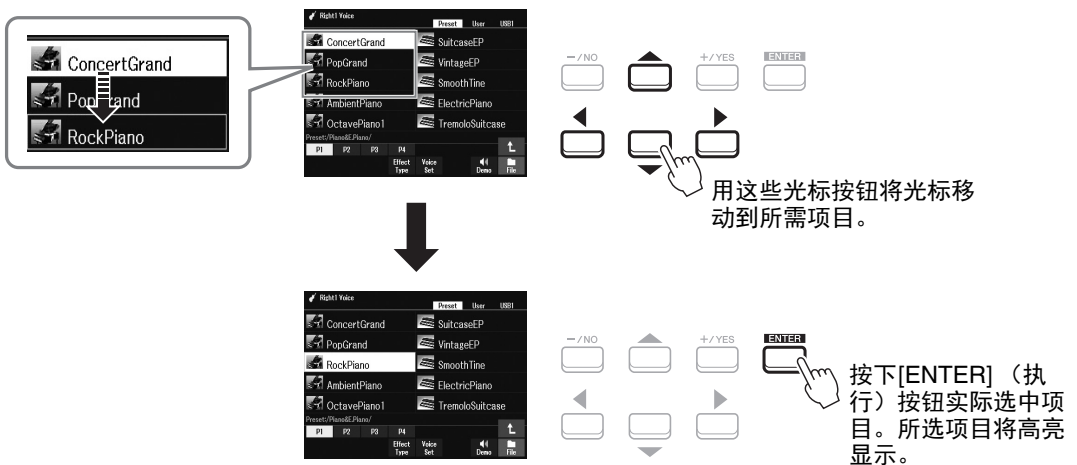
ConcertGrand
PopGrand
RockPiano

Right1 Voice
Preset User USB1
ConcertGrand
PopGrand
RockPiano
AmbientPiano
OctavePiano1
SuitcaseEP
VintageEP
SmoothTine
ElectricPiano
TremoloSuitcase
Preset/Piano&E.Piano/
P1 P2 P3 P4
Effect Type
Voice Set
Demo
File

−/NO
+/YES
ENTER

用这些光标按钮将光标移动到所需项目。

Right1 Voice
Preset User USB1
ConcertGrand
PopGrand
RockPiano
AmbientPiano
OctavePiano1
SuitcaseEP
VintageEP
SmoothTine
ElectricPiano
TremoloSuitcase
Preset/Piano&E.Piano/
P1 P2 P3 P4
Effect Type
Voice Set
Demo
File

−/NO
+/YES
ENTER

按下[ENTER]（执行）按钮实际选中项目。所选项目将高亮显示。